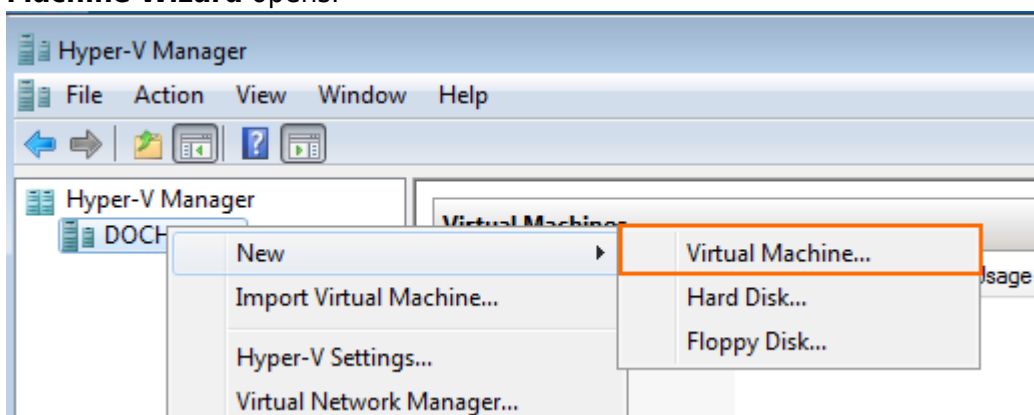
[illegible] opens.

Hyper-V Manager

File Action View Window Help

?

Hyper-V Manager

DOCH

Virtual Machines

New

Import Virtual Machine...

Hyper-V Settings...

Virtual Network Manager...

Virtual Machine...

Hard Disk...

Floppy Disk...

Usage